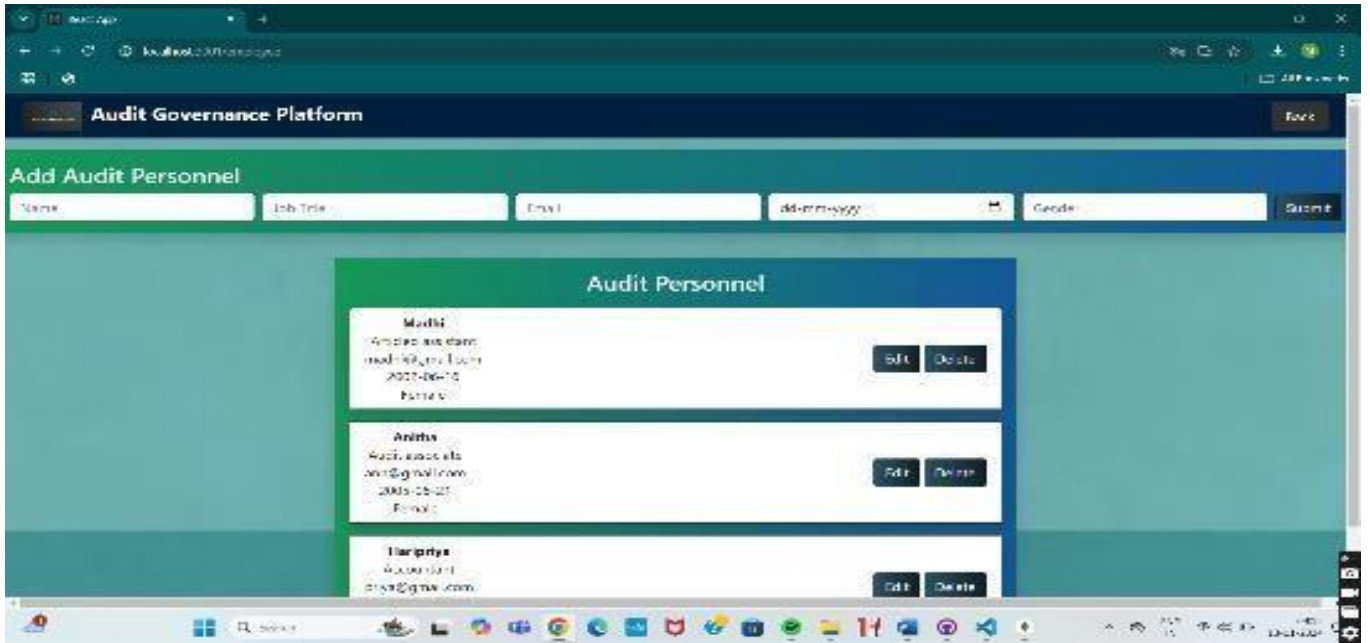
React App

localhost:3000/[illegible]

All Bookmarks

Audit Governance Platform

Back

Add Audit Personnel

Name

Job Title

Email

dd-mm-yyyy

Gender

Submit

Audit Personnel

Madhi
Articled assistant
madhi@gmail.com
2002-06-10
Female

Edit
Delete

Anitha
Audit associate
ani@gmail.com
2005-05-21
Female

Edit
Delete

Haripriya
Accountant
priya@gmail.com

Edit
Delete

Search